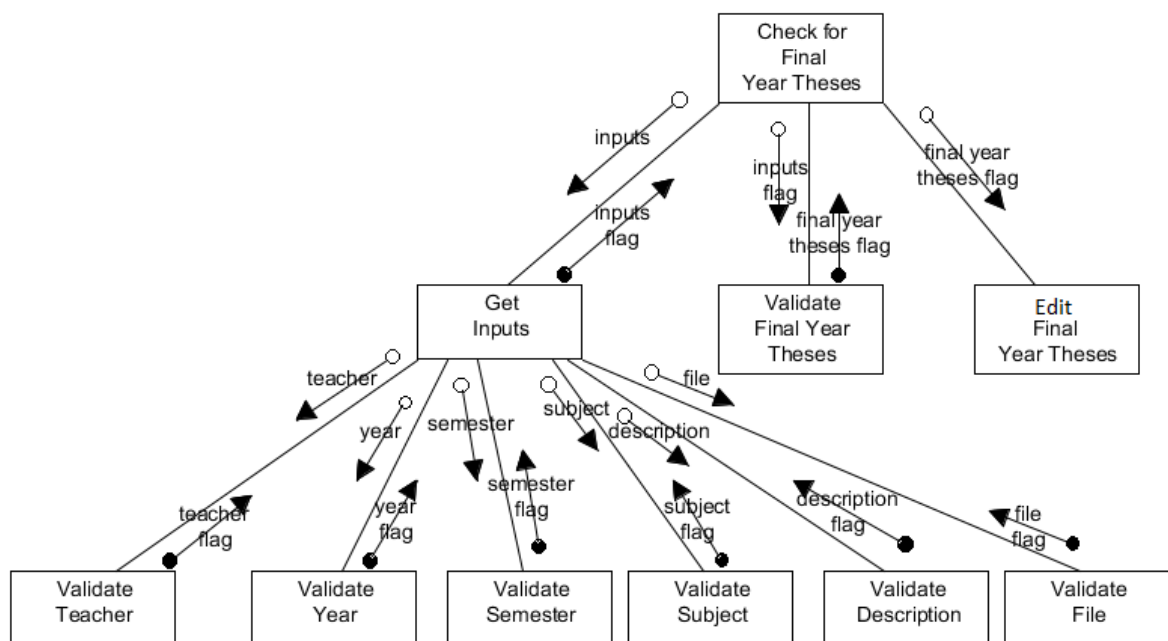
Check for Final Year Theses

inputs

inputs flag

inputs flag

final year theses flag

final year theses flag

Get Inputs

Validate Final Year Theses

Edit Final Year Theses

teacher

year

semester

subject

description

file

teacher flag

year flag

semester flag

subject flag

description flag

file flag

Validate Teacher

Validate Year

Validate Semester

Validate Subject

Validate Description

Validate File